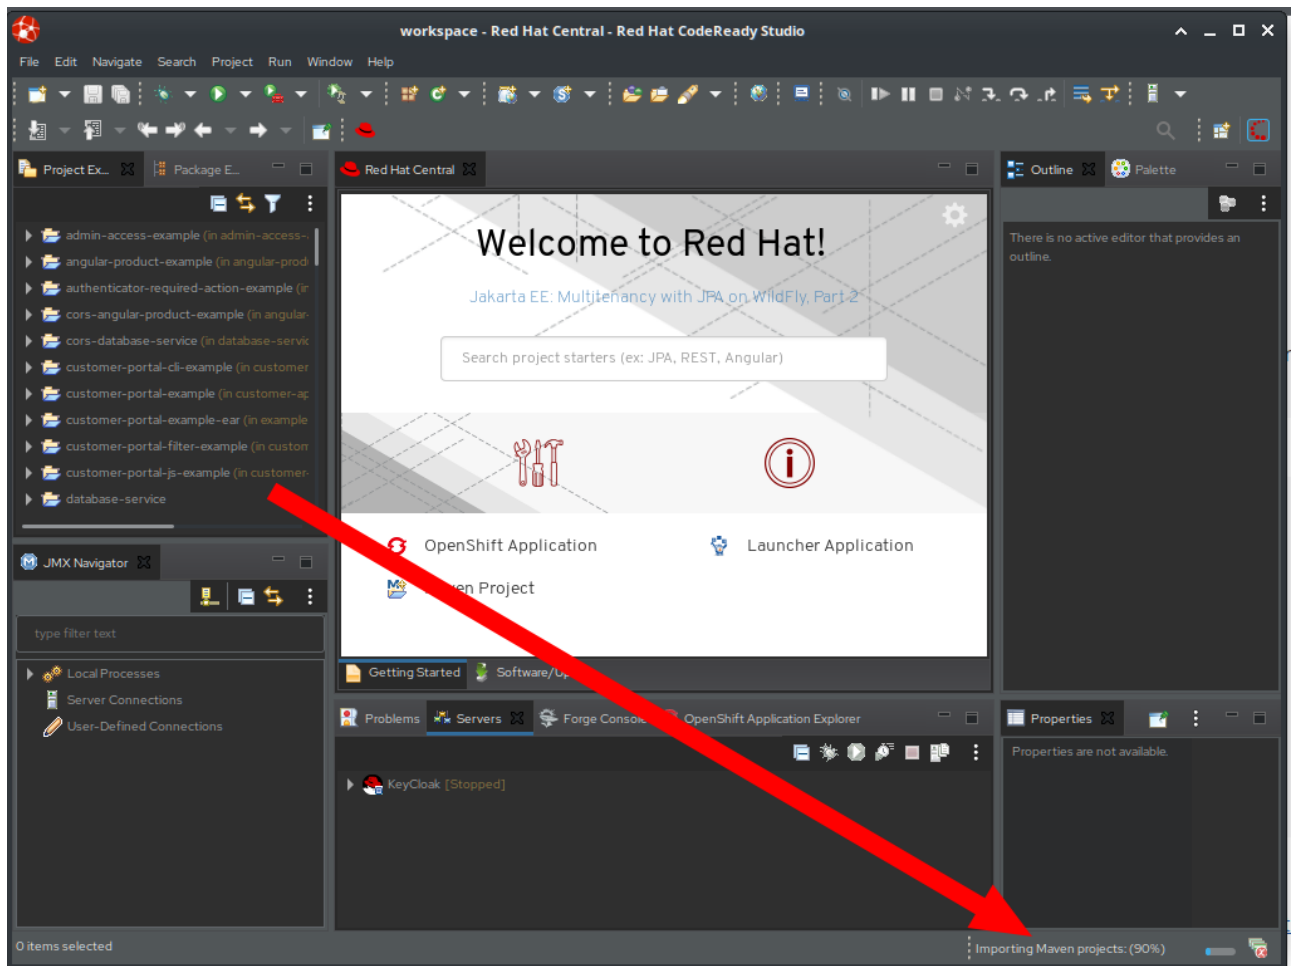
workspace - Red Hat Central - Red Hat CodeReady Studio

File Edit Navigate Search Project Run Window Help

Project Ex... Package E...

admin-access-example (in admin-access-
angular-product-example (in angular-prod
authenticator-required-action-example (ir
cors-angular-product-example (in angular-
cors-database-service (in database-servic
customer-portal-cli-example (in customer
customer-portal-example (in customer-ap
customer-portal-example-ear (in example
customer-portal-filter-example (in custom
customer-portal-js-example (in customer-
database-service

JMX Navigator

type filter text

Local Processes
Server Connections
User-Defined Connections

Red Hat Central

Welcome to Red Hat!

Jakarta EE: Multitenancy with JPA on WildFly, Part 2

Search project starters (ex: JPA, REST, Angular)

OpenShift Application
Launcher Application
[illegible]en Project

Getting Started Software/U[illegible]

Problems Servers Forge Console OpenShift Application Explorer

KeyCloak [Stopped]

Outline Palette

There is no active editor that provides an outline.

Properties

Properties are not available.

0 items selected

Importing Maven projects: (90%)